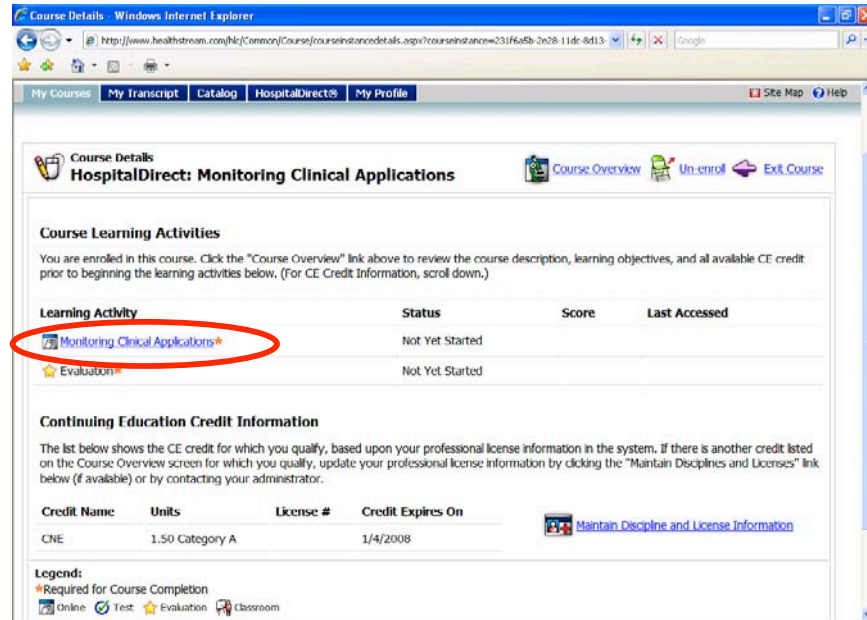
Course Details - Windows Internet Explorer

http://www.healthstream.com/hlc/Common/Course/courseinstancedetails.aspx?courseinstance=231f6a5b-2e28-11dc-8d13-

Google

My Courses | My Transcript | Catalog | HospitalDirect® | My Profile

Site Map | Help

Course Details
HospitalDirect: Monitoring Clinical Applications

Course Overview | Un-enroll | Exit Course

Course Learning Activities

You are enrolled in this course. Click the "Course Overview" link above to review the course description, learning objectives, and all available CE credit prior to beginning the learning activities below. (For CE Credit Information, scroll down.)

| Learning Activity | Status | Score | Last Accessed |
|---|---|---|---|
| Monitoring Clinical Applications* | Not Yet Started | | |
| Evaluation* | Not Yet Started | | |

Continuing Education Credit Information

The list below shows the CE credit for which you qualify, based upon your professional license information in the system. If there is another credit listed on the Course Overview screen for which you qualify, update your professional license information by clicking the "Maintain Disciplines and Licenses" link below (if available) or by contacting your administrator.

| Credit Name | Units | License # | Credit Expires On |
|---|---|---|---|
| CNE | 1.50 Category A | | 1/4/2008 |

Maintain Discipline and License Information

Legend:
*Required for Course Completion
Online Test Evaluation Classroom